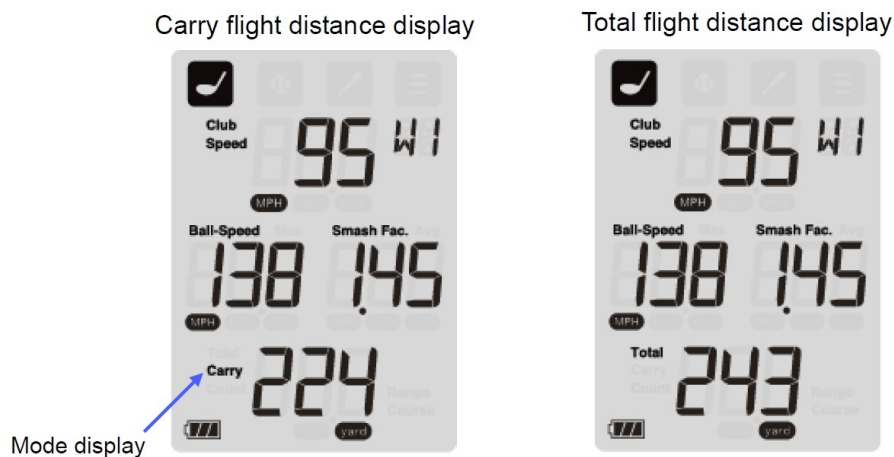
Carry flight distance display

Club Speed
95 W1
MPH
Ball-Speed
Smash Fac.
138
1.45
MPH
Carry
224
yard

Mode display

Total flight distance display

Club Speed
95 W1
MPH
Ball-Speed
Smash Fac.
138
1.45
MPH
Total
243
yard